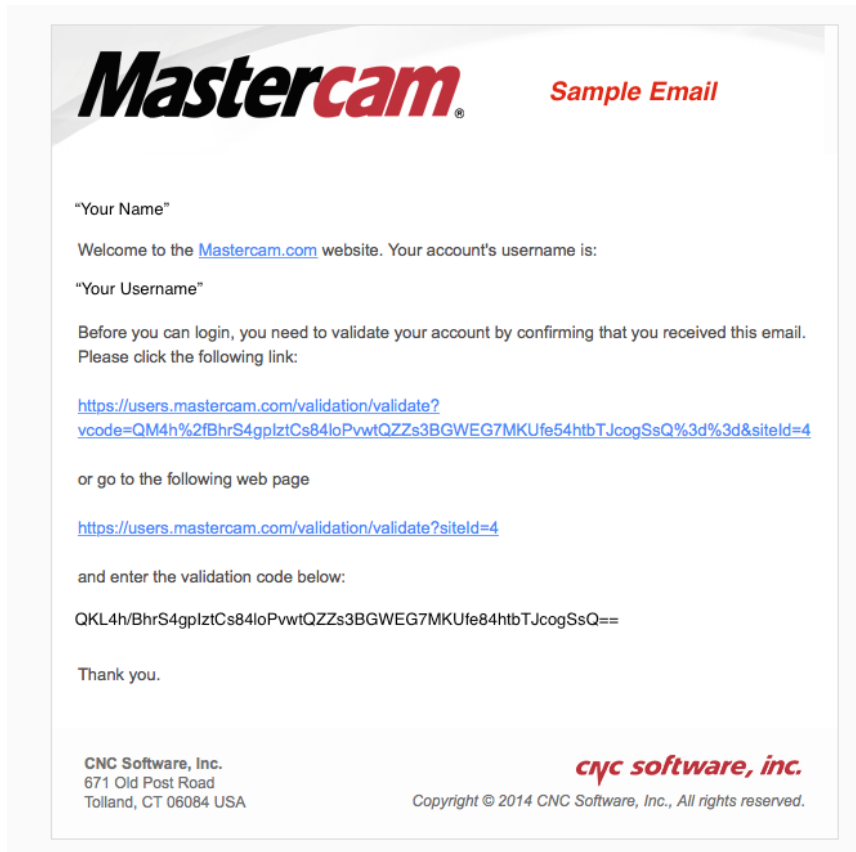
Mastercam®

Sample Email

“Your Name”

Welcome to the Mastercam.com website. Your account's username is:

“Your Username”

Before you can login, you need to validate your account by confirming that you received this email. Please click the following link:

https://users.mastercam.com/validation/validate?vcode=QM4h%2fBhrS4gpIztCs84loPvwtQZZs3BGWEG7MKUfe54htbTJcogSsQ%3d%3d&siteId=4

or go to the following web page

https://users.mastercam.com/validation/validate?siteId=4

and enter the validation code below:

QKL4h/BhrS4gpIztCs84loPvwtQZZs3BGWEG7MKUfe84htbTJcogSsQ==

Thank you.

CNC Software, Inc.
671 Old Post Road
Tolland, CT 06084 USA

cnc software, inc.

Copyright © 2014 CNC Software, Inc., All rights reserved.